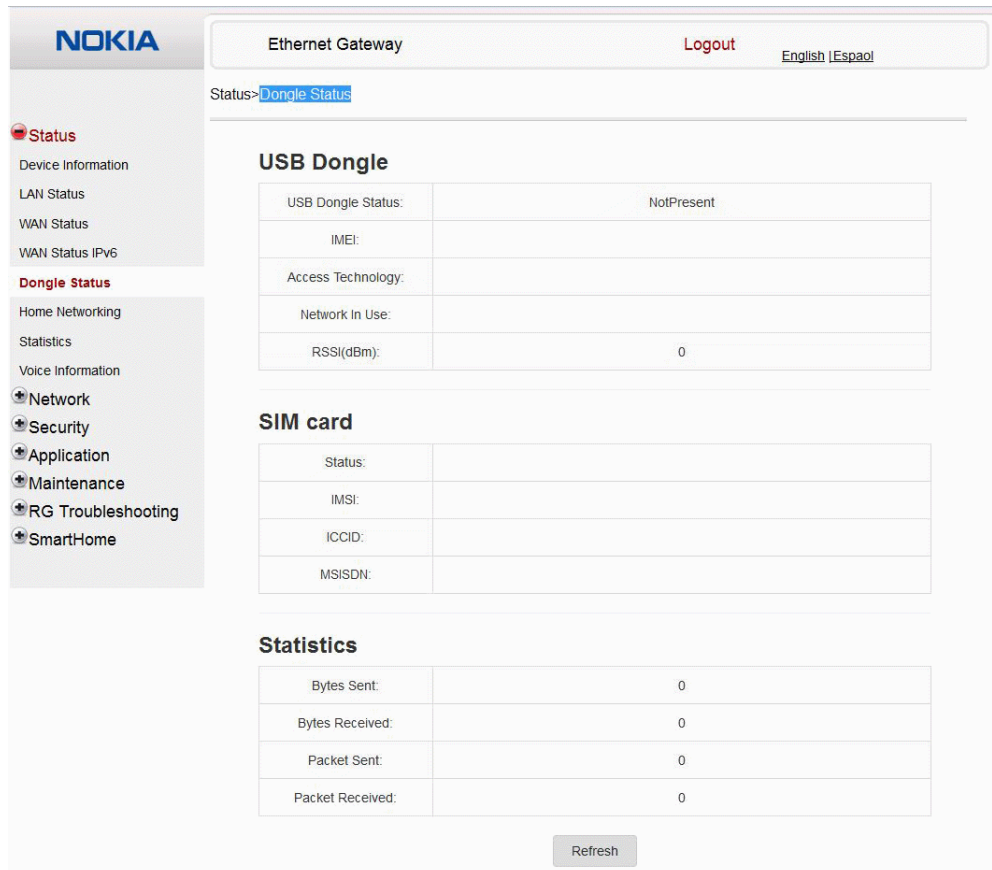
NOKIA

Ethernet Gateway

Logout

English |Espaol

Status>Dongle Status

Status
Device Information
LAN Status
WAN Status
WAN Status IPv6
Dongle Status
Home Networking
Statistics
Voice Information
Network
Security
Application
Maintenance
RG Troubleshooting
SmartHome

USB Dongle

| USB Dongle Status: | NotPresent |
|---|---|
| IMEI: | |
| Access Technology: | |
| Network In Use: | |
| RSSI(dBm): | 0 |

SIM card

| Status: | |
|---|---|
| IMSI: | |
| ICCID: | |
| MSISDN: | |

Statistics

| Bytes Sent: | 0 |
|---|---|
| Bytes Received: | 0 |
| Packet Sent: | 0 |
| Packet Received: | 0 |

Refresh